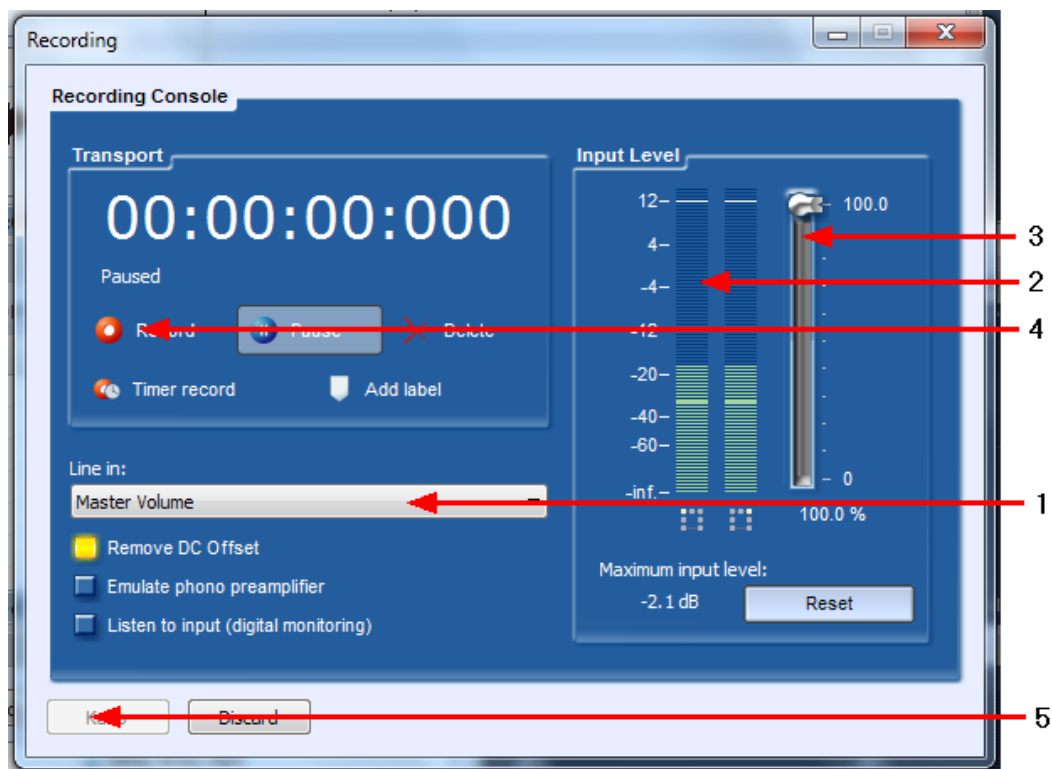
Recording

Recording Console

Transport

00:00:00:000

Paused

Record Pause Delete

Timer record Add label

Line in:

Master Volume

Remove DC Offset

Emulate phono preamplifier

Listen to input (digital monitoring)

Input Level

12
4
-4
-12
-20
-40
-60
-inf.

100.0
0

100.0 %

Maximum input level:

-2.1 dB

Reset

Keep Discard

3
2
4
1
5